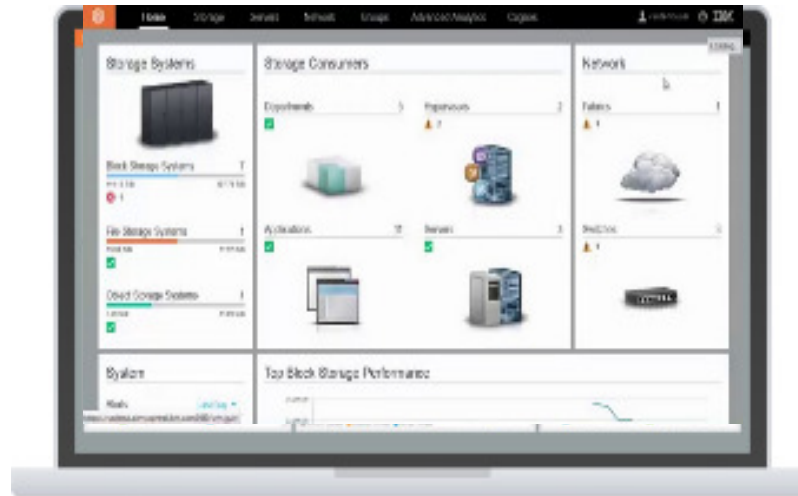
Home Storage Servers Network Groups Advanced Analytics Cognos

IBM

Storage Systems

Block Storage Systems 7

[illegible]

File Storage Systems 1

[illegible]

Object Storage Systems 1

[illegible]

Storage Consumers

Copyshards 3

Hypervisors 2

Applications 12

Servers 3

Network

Fabrics 1

Switches 3

System

Alerts

Top Block Storage Performance